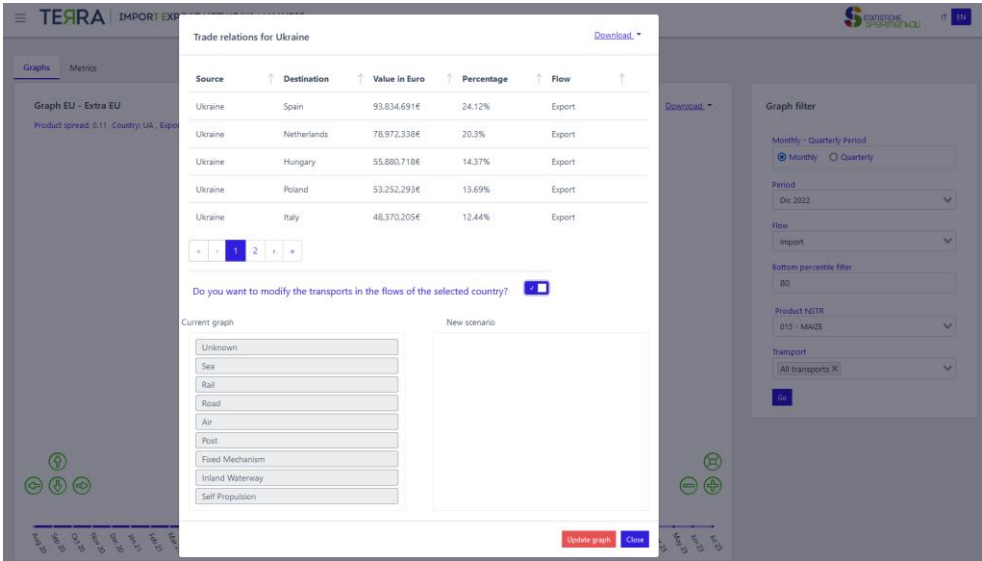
TERRA | IMPORT EXP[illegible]

IT EN

Graphs Metrics

Graph EU - Extra EU

Product spread: 0.11 Country: UA , Expo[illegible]

Trade relations for Ukraine

Download

| Source | Destination | Value in Euro | Percentage | Flow |
|---|---|---|---|---|
| Ukraine | Spain | 93.834.691€ | 24.12% | Export |
| Ukraine | Netherlands | 78.972.338€ | 20.3% | Export |
| Ukraine | Hungary | 55.880.718€ | 14.37% | Export |
| Ukraine | Poland | 53.252.293€ | 13.69% | Export |
| Ukraine | Italy | 48.370.205€ | 12.44% | Export |

« ‹ 1 2 › »

Do you want to modify the transports in the flows of the selected country?

Current graph

Unknown
Sea
Rail
Road
Air
Post
Fixed Mechanism
Inland Waterway
Self Propulsion

New scenario

Update graph Close

Download

Graph filter

Monthly - Quarterly Period
Monthly Quarterly

Period
Dic 2022

Flow
Import

Bottom percentile filter
80

Product NSTR
015 - MAIZE

Transport
All transports ×

Go

Aug 20 Sep 20 Oct 20 Nov 20 Dec 20 Jan 21 Feb 21 Ma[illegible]

May 23 Jun 23 Jul 23